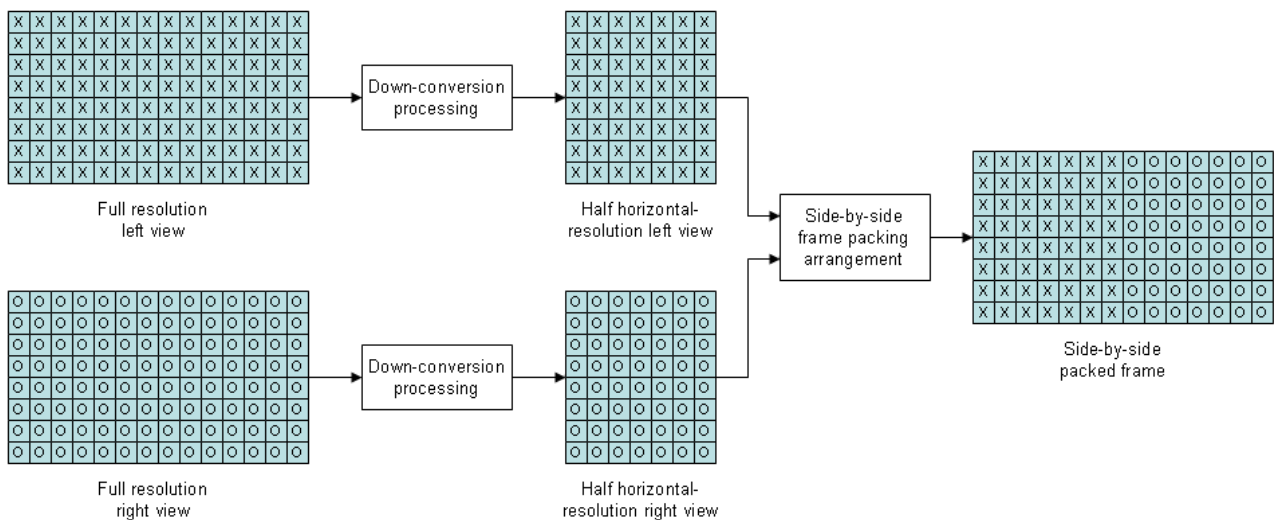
Down-conversion processing

Full resolution left view

Half horizontal-resolution left view

Side-by-side frame packing arrangement

Side-by-side packed frame

Down-conversion processing

Full resolution right view

Half horizontal-resolution right view